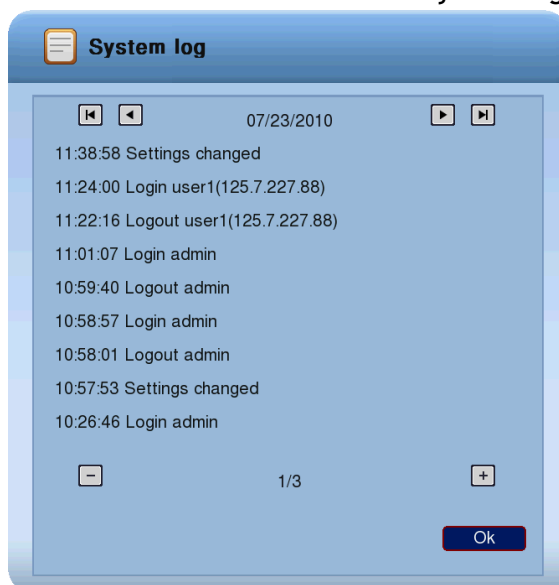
System log

07/23/2010

11:38:58 Settings changed

11:24:00 Login user1(125.7.227.88)

11:22:16 Logout user1(125.7.227.88)

11:01:07 Login admin

10:59:40 Logout admin

10:58:57 Login admin

10:58:01 Logout admin

10:57:53 Settings changed

10:26:46 Login admin

−

1/3

+

Ok